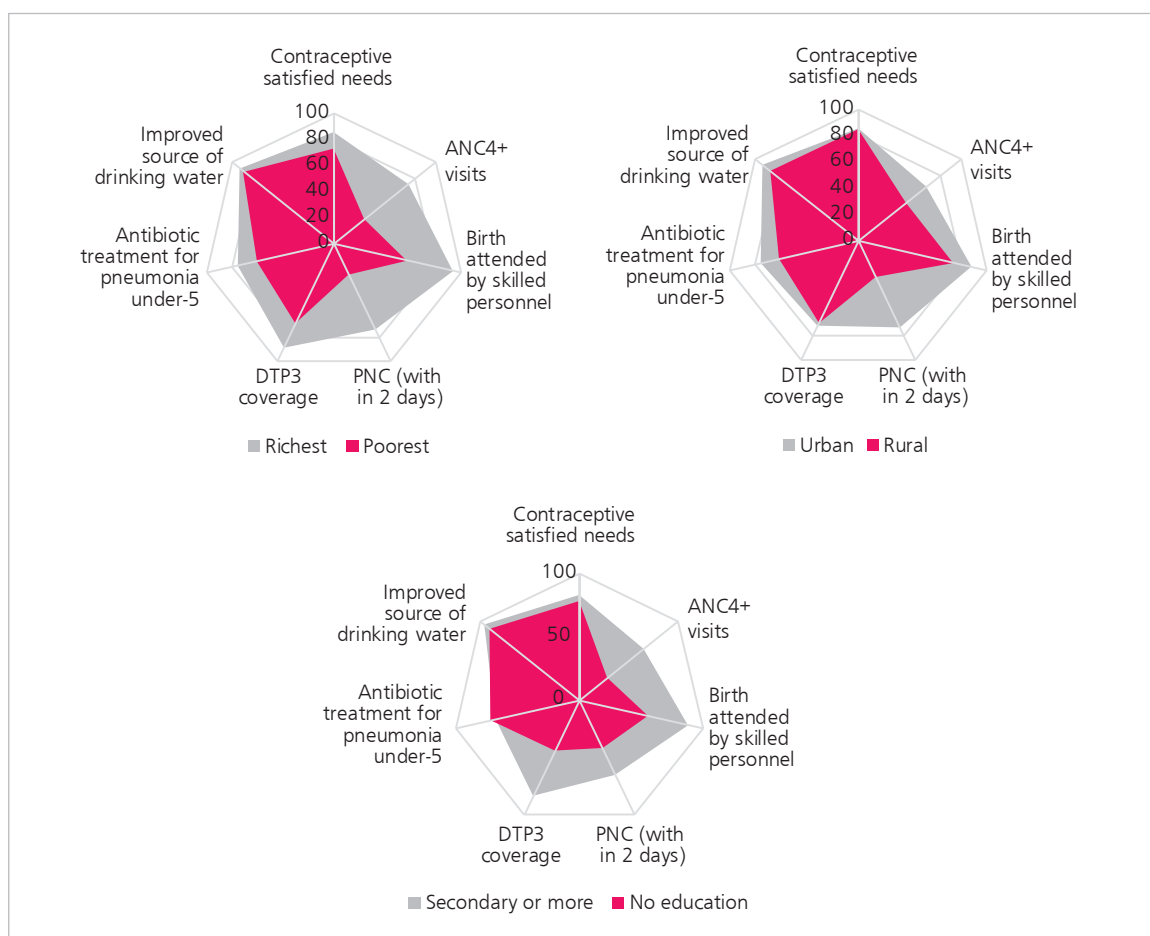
Contraceptive satisfied needs
100
80
60
40
20
0
ANC4+ visits
Birth attended by skilled personnel
PNC (with in 2 days)
DTP3 coverage
Antibiotic treatment for pneumonia under-5
Improved source of drinking water

Richest Poorest

Contraceptive satisfied needs
100
80
60
40
20
0
ANC4+ visits
Birth attended by skilled personnel
PNC (with in 2 days)
DTP3 coverage
Antibiotic treatment for pneumonia under-5
Improved source of drinking water

Urban Rural

Contraceptive satisfied needs
100
50
0
ANC4+ visits
Birth attended by skilled personnel
PNC (with in 2 days)
DTP3 coverage
Antibiotic treatment for pneumonia under-5
Improved source of drinking water

Secondary or more No education